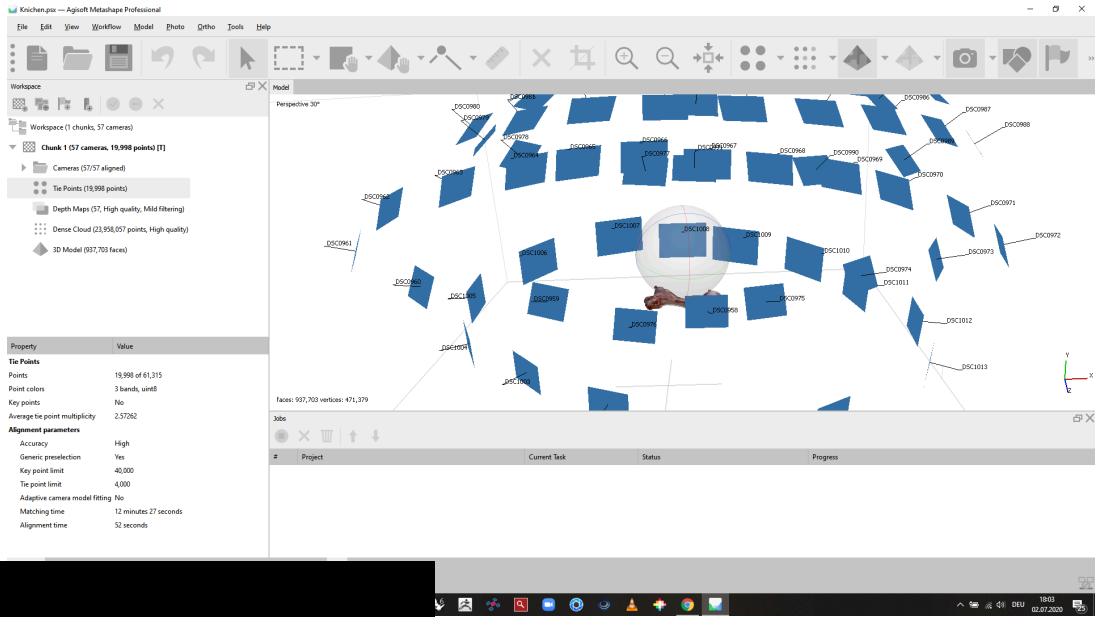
Knichen.psx — Agisoft Metashape Professional

File Edit View Workflow Model Photo Ortho Tools Help

Workspace

Workspace (1 chunks, 57 cameras)

Chunk 1 (57 cameras, 19,998 points) [T]

Cameras (57/57 aligned)

Tie Points (19,998 points)

Depth Maps (57, High quality, Mild filtering)

Dense Cloud (23,958,057 points, High quality)

3D Model (937,703 faces)

| Property | Value |
|---|---|
| Tie Points | |
| Points | 19,998 of 61,315 |
| Point colors | 3 bands, uint8 |
| Key points | No |
| Average tie point multiplicity | 2.57262 |
| Alignment parameters | |
| Accuracy | High |
| Generic preselection | Yes |
| Key point limit | 40,000 |
| Tie point limit | 4,000 |
| Adaptive camera model fitting | No |
| Matching time | 12 minutes 27 seconds |
| Alignment time | 52 seconds |

Model

Perspective 30°

DSC0980 DSC0979 DSC0978 DSC0964 DSC0965 DSC0966 DSC0977 DSC0967 DSC0968 DSC0990 DSC0969 DSC0986 DSC0987 DSC0988 DSC0989 DSC0970 DSC0963 DSC0962 DSC0971 DSC0972 DSC0961 DSC1007 DSC1008 DSC1009 DSC1006 DSC1010 DSC0973 DSC0974 DSC1011 DSC0960 DSC1005 DSC0959 DSC0975 DSC0976 DSC0958 DSC1012 DSC1004 DSC1003 DSC1013

faces: 937,703 vertices: 471,379

Y X Z

Jobs

| # | Project | Current Task | Status | Progress |
|---|---|---|---|---|

DEU 18:03 02.07.2020 25